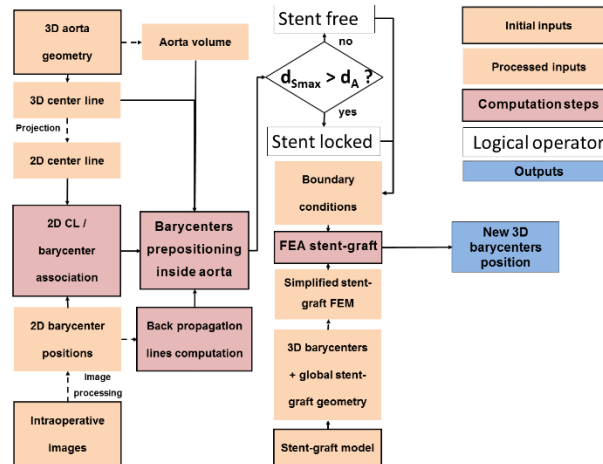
3D aorta geometry

Aorta volume

3D center line

Projection

2D center line

2D CL / barycenter association

2D barycenter positions

Image processing

Intraoperative images

Barycenters prepositioning inside aorta

Back propagation lines computation

Stent free

no

$d_{S_{max}} > d_A$ ?

yes

Stent locked

Boundary conditions

FEA stent-graft

Simplified stent-graft FEM

3D barycenters + global stent-graft geometry

Stent-graft model

New 3D barycenters position

Initial inputs

Processed inputs

Computation steps

Logical operator

Outputs